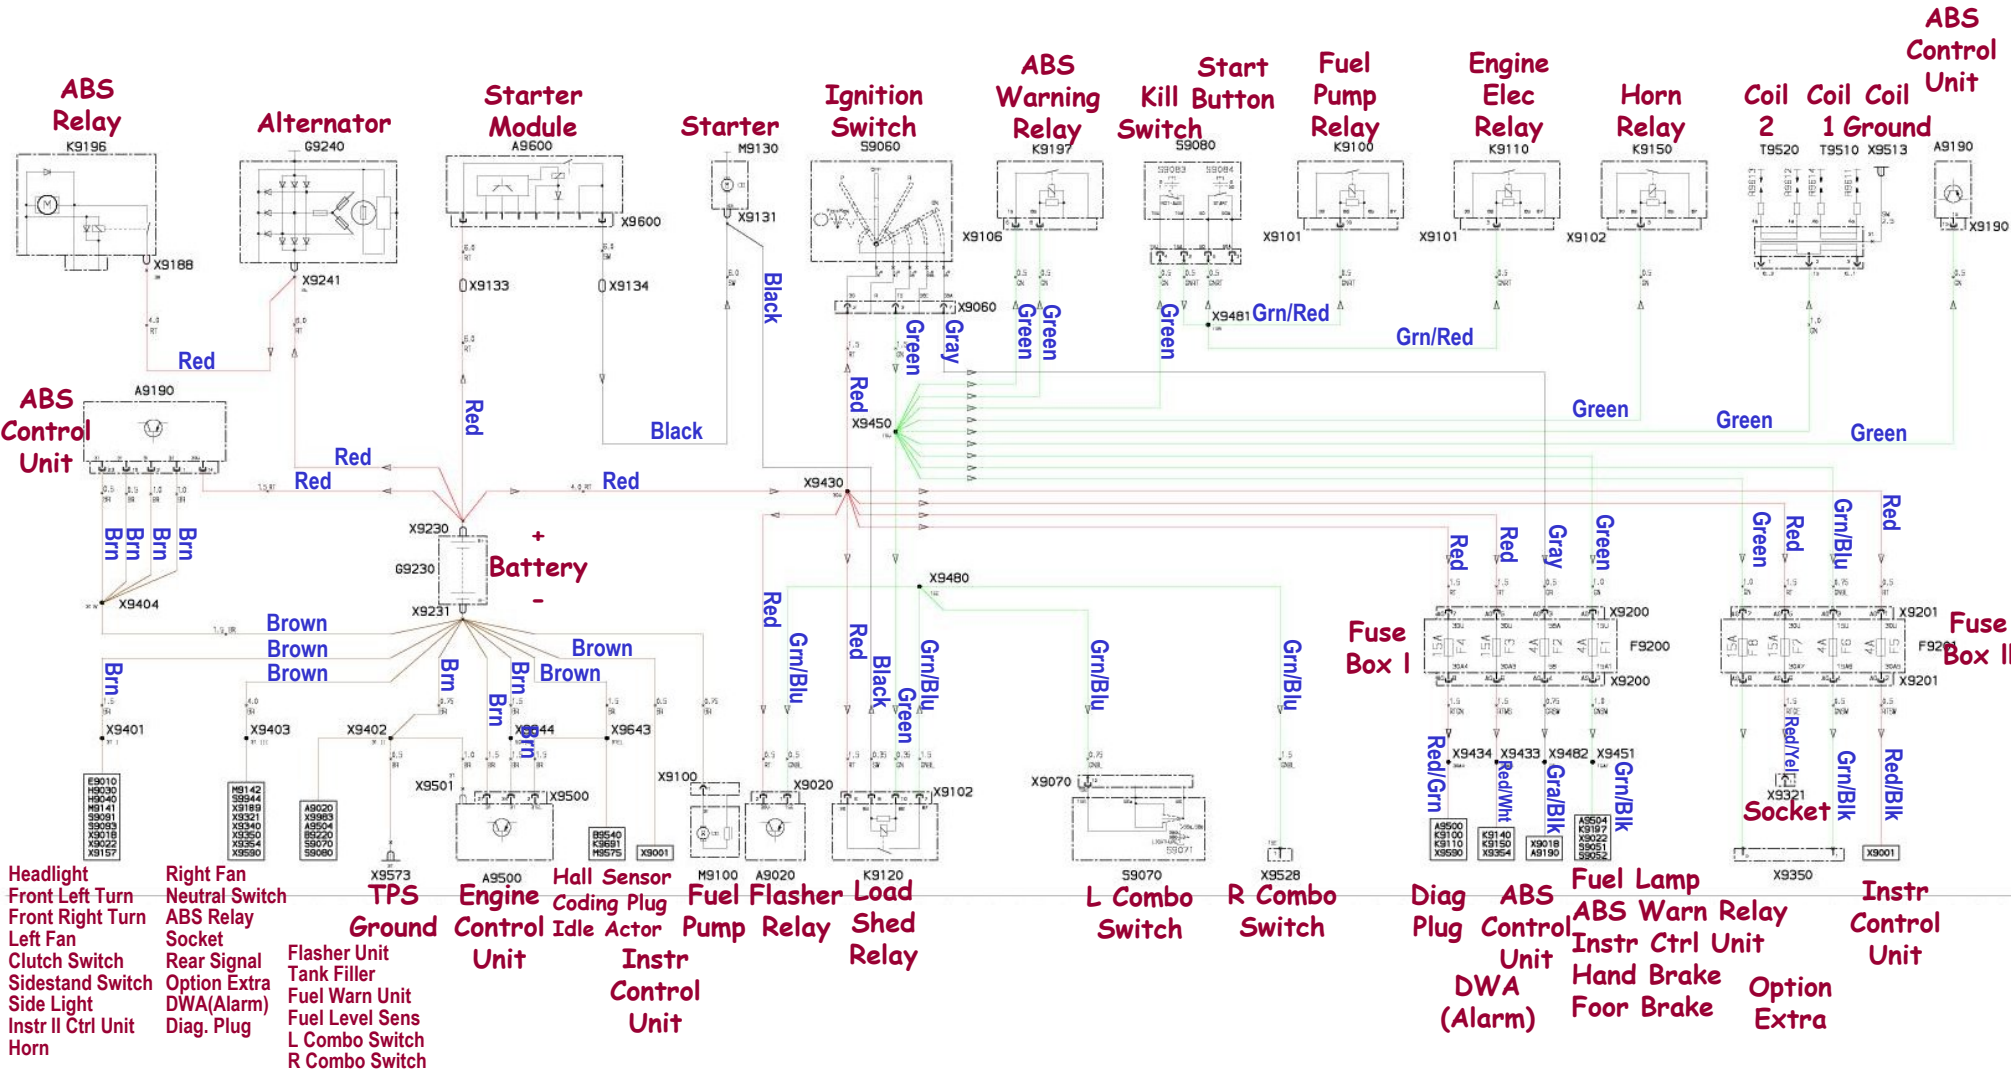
ABS Relay
K9196
X9188

Alternator
G9240
X9241

Starter Module
A9600
X9600
X9133
X9134

Starter
M9130
X9131

Ignition Switch
S9060
X9060

ABS Warning Relay
K9197
X9106

Kill Switch

Start Button
S9080

Fuel Pump Relay
K9100
X9101

Engine Elec Relay
K9110
X9101

Horn Relay
K9150
X9102

Coil 2
T9520

Coil 1
T9510

Coil Ground
X9513

ABS Control Unit
A9190
X9190

Red
Black
Red
Black
Red
Green
Gray
Green
Green
Green
X9481 Grn/Red
Grn/Red
Green
Green
Green

ABS Control Unit
A9190
Red
Red
Red
X9450
X9430
Brn Brn Brn Brn
X9404
X9230
G9230
+
Battery
-
X9231
Brown
Brown
Brown
Brown
Brown
Brn
Brn
Brn
Brn
Brn
X9401
X9403
X9402
X9644
X9643
X9501
X9500
X9100
X9020
X9102
X9480
Red
Grn/Blu
Red
Black
Green
Grn/Blu
Grn/Blu
Grn/Blu
X9070
S9070
S9071
X9528

Red Red Gray Green
Green Red Grn/Blu Red
X9200
F9200
X9200
X9201
F9201
X9201
Fuse Box I
Fuse Box II
Red/Grn
X9434 X9433 X9482 X9451
Red/Wht
Gra/Blk
Grn/Blk
Red/Yel
X9321
Socket
Grn/Blk
Red/Blk
X9350
X9001
X9001
X9573
A9500
M9100
A9020
K9120

Headlight
Front Left Turn
Front Right Turn
Left Fan
Clutch Switch
Sidestand Switch
Side Light
Instr II Ctrl Unit
Horn

Right Fan
Neutral Switch
ABS Relay
Socket
Rear Signal
Option Extra
DWA(Alarm)
Diag. Plug

Flasher Unit
Tank Filler
Fuel Warn Unit
Fuel Level Sens
L Combo Switch
R Combo Switch

TPS Ground

Engine Control Unit

Hall Sensor
Coding Plug
Idle Actor

Instr Control Unit

Fuel Pump

Flasher Relay

Load Shed Relay

L Combo Switch

R Combo Switch

Diag Plug

ABS Control Unit

DWA (Alarm)

Fuel Lamp
ABS Warn Relay
Instr Ctrl Unit
Hand Brake
Foor Brake

Option Extra

Instr Control Unit